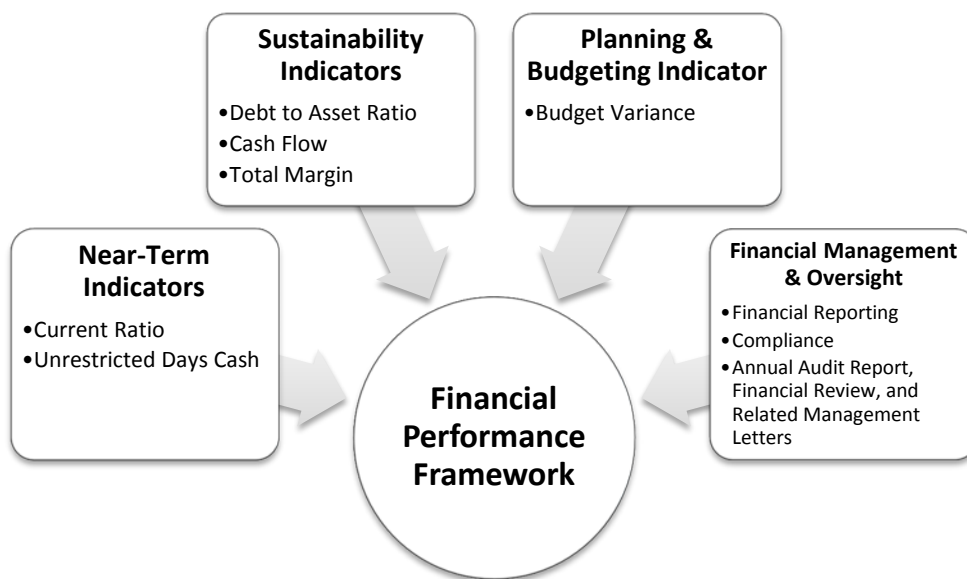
Sustainability Indicators
•Debt to Asset Ratio
•Cash Flow
•Total Margin

Planning & Budgeting Indicator
•Budget Variance

Near-Term Indicators
•Current Ratio
•Unrestricted Days Cash

Financial Management & Oversight
•Financial Reporting
•Compliance
•Annual Audit Report, Financial Review, and Related Management Letters

Financial Performance Framework